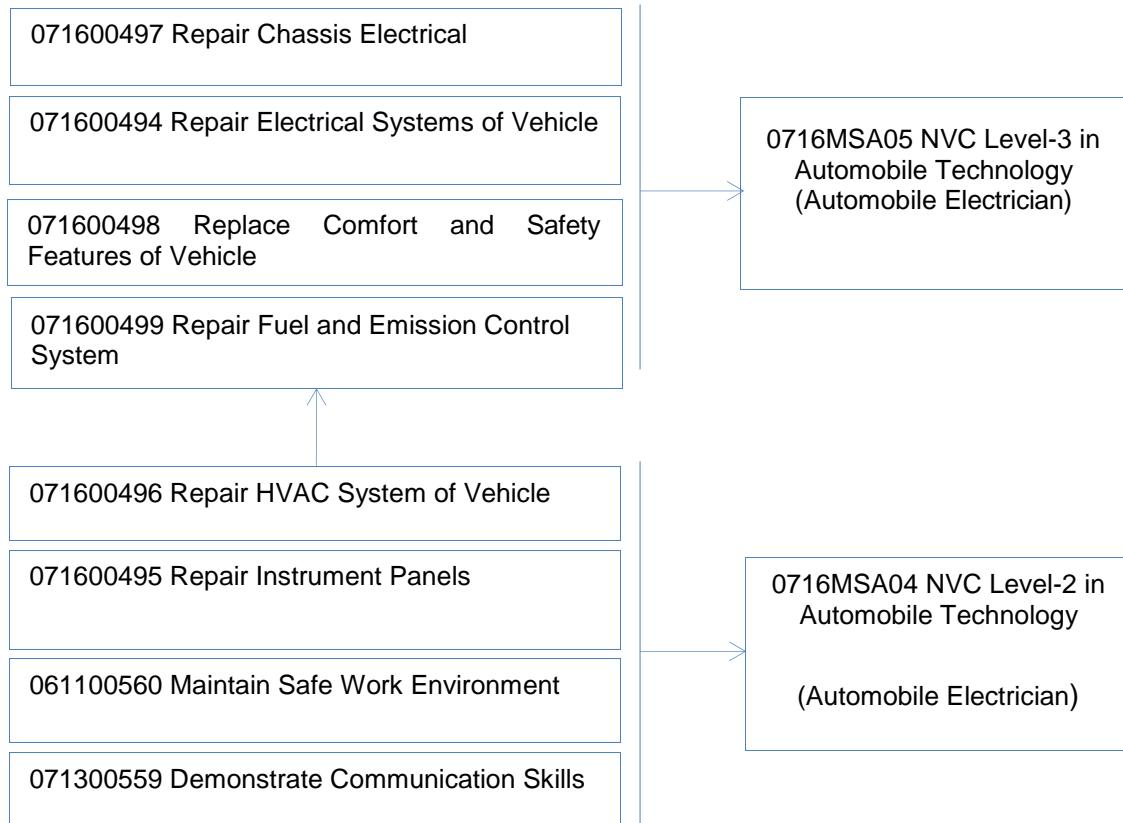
071600497 Repair Chassis Electrical

071600494 Repair Electrical Systems of Vehicle

071600498 Replace Comfort and Safety Features of Vehicle

071600499 Repair Fuel and Emission Control System

0716MSA05 NVC Level-3 in Automobile Technology (Automobile Electrician)

071600496 Repair HVAC System of Vehicle

071600495 Repair Instrument Panels

061100560 Maintain Safe Work Environment

071300559 Demonstrate Communication Skills

0716MSA04 NVC Level-2 in Automobile Technology

(Automobile Electrician)